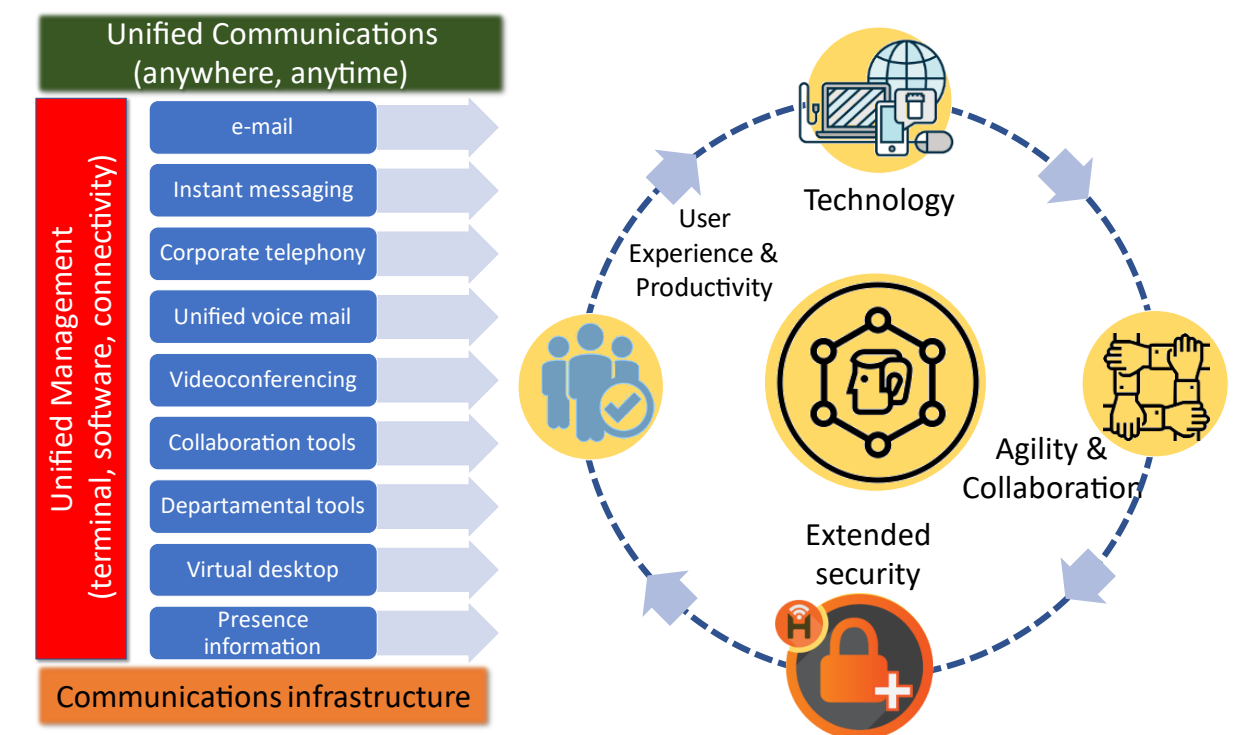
Unified Communications
(anywhere, anytime)

Unified Management
(terminal, software, connectivity)

e-mail

Instant messaging

Corporate telephony

Unified voice mail

Videoconferencing

Collaboration tools

Departamental tools

Virtual desktop

Presence information

Communications infrastructure

Technology

User Experience & Productivity

Agility & Collaboration

Extended security

H